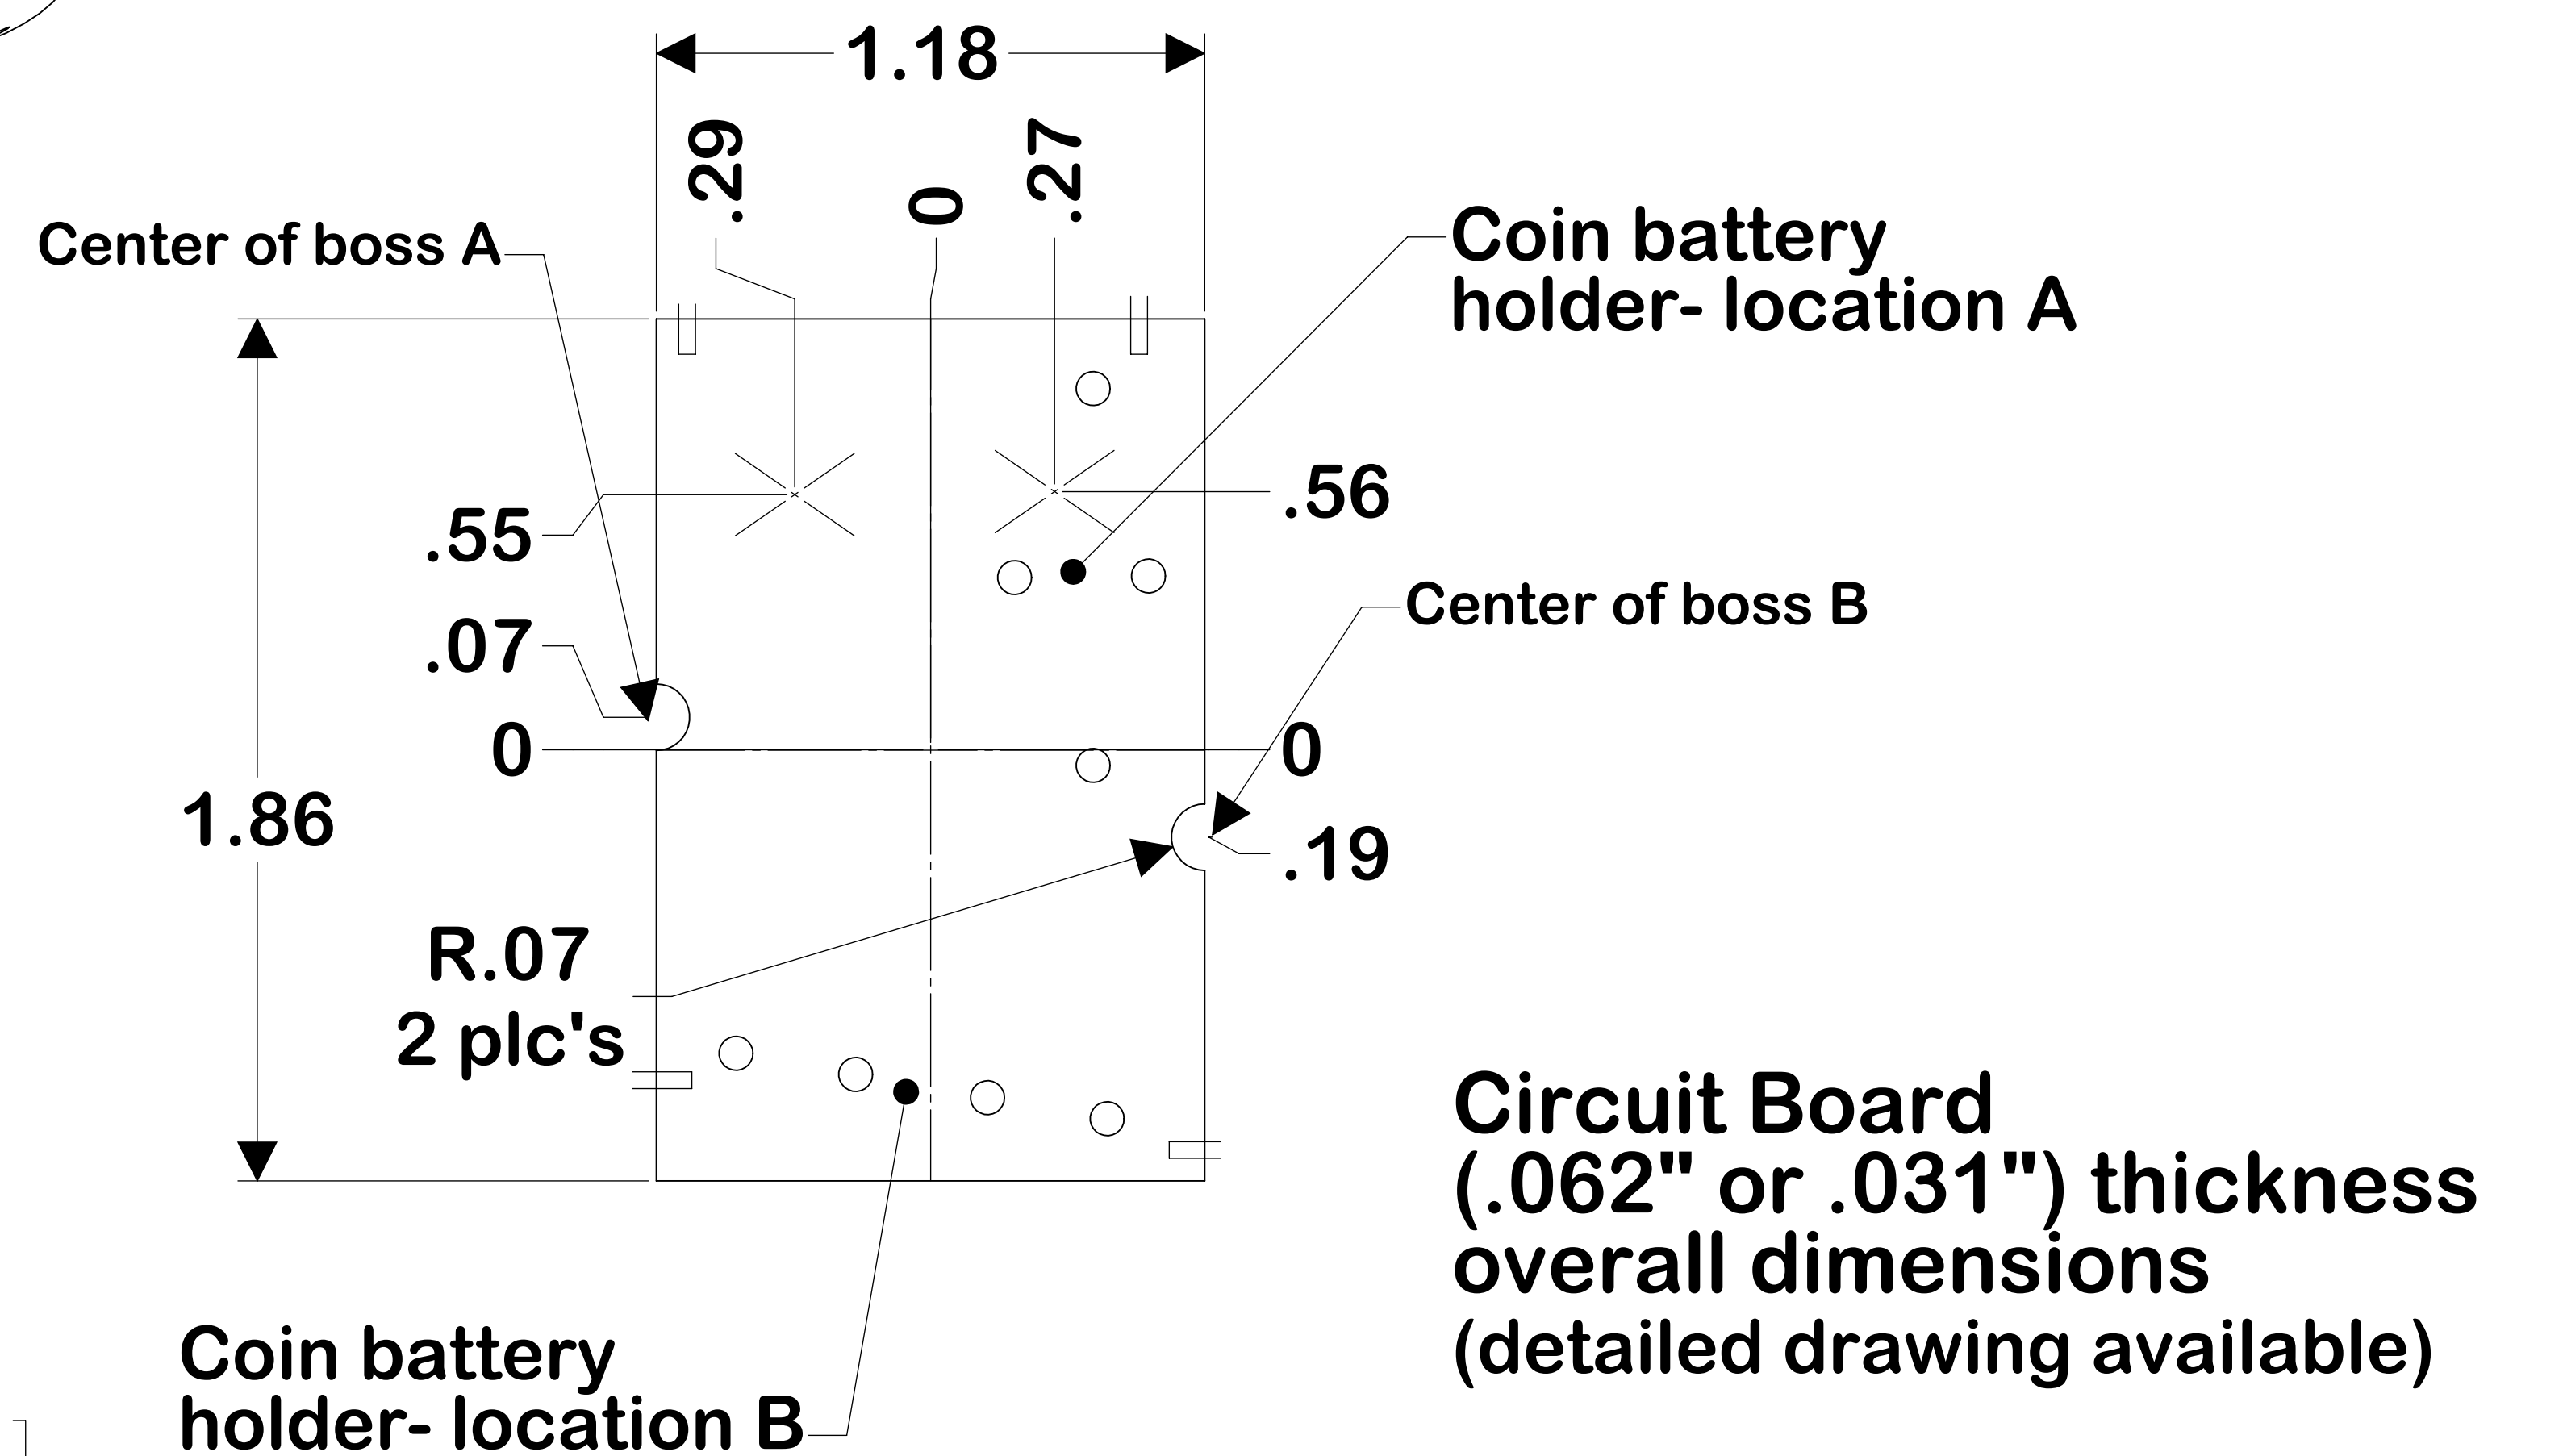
1.18

.29

0

.27

Center of boss A

Coin battery holder- location A

.55

.56

Center of boss B

.07

0

0

1.86

.19

R.07
2 plc's

Circuit Board
(.062" or .031") thickness
overall dimensions
(detailed drawing available)

Coin battery holder- location B